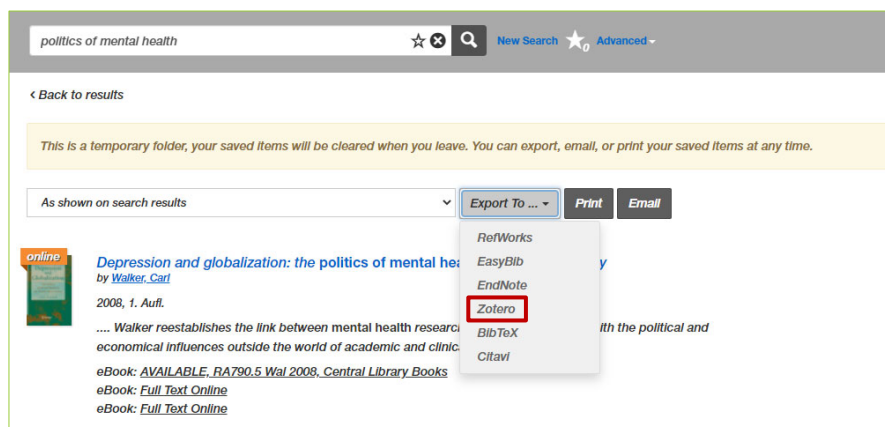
politics of mental health

New Search $_0$ Advanced

‹ Back to results

This is a temporary folder, your saved items will be cleared when you leave. You can export, email, or print your saved items at any time.

As shown on search results

Export To ...

Print

Email

RefWorks
EasyBib
EndNote
Zotero
BibTeX
Citavi

online

Depression and globalization: the politics of mental hea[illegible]y
by Walker, Carl

2008, 1. Aufl.

.... Walker reestablishes the link between mental health researc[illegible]ith the political and economical influences outside the world of academic and clinic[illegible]

eBook: AVAILABLE, RA790.5 Wal 2008, Central Library Books
eBook: Full Text Online
eBook: Full Text Online